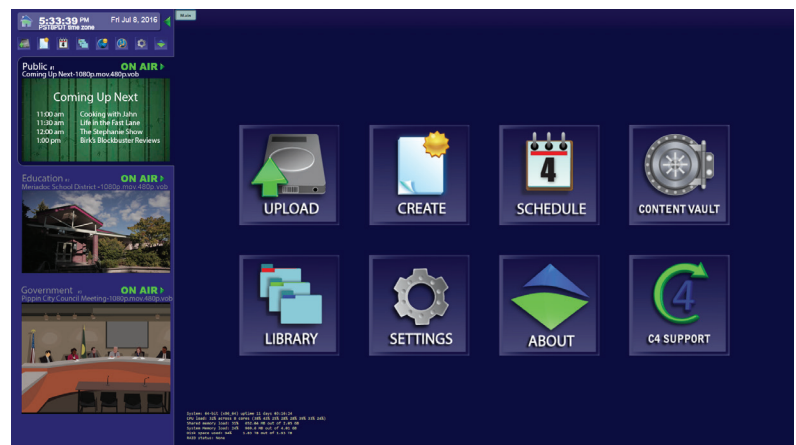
5:33:39 PM
PST8PDT time zone
Fri Jul 8, 2016

More

Public
ON AIR
Coming Up Next-1080p.mov.480p.vob

Coming Up Next
11:00 am Cooking with John
11:30 am Life in the Fast Lane
12:00 am The Stephanie Show
1:00 pm Birk's Blockbuster Reviews

Education
ON AIR
Meriadoc School District-1080p.mov.480p.vob

Government
ON AIR
Pippin City Council Meeting-1080p.mov.480p.vob

UPLOAD
CREATE
SCHEDULE
CONTENT VAULT
LIBRARY
SETTINGS
ABOUT
C4 SUPPORT

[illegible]